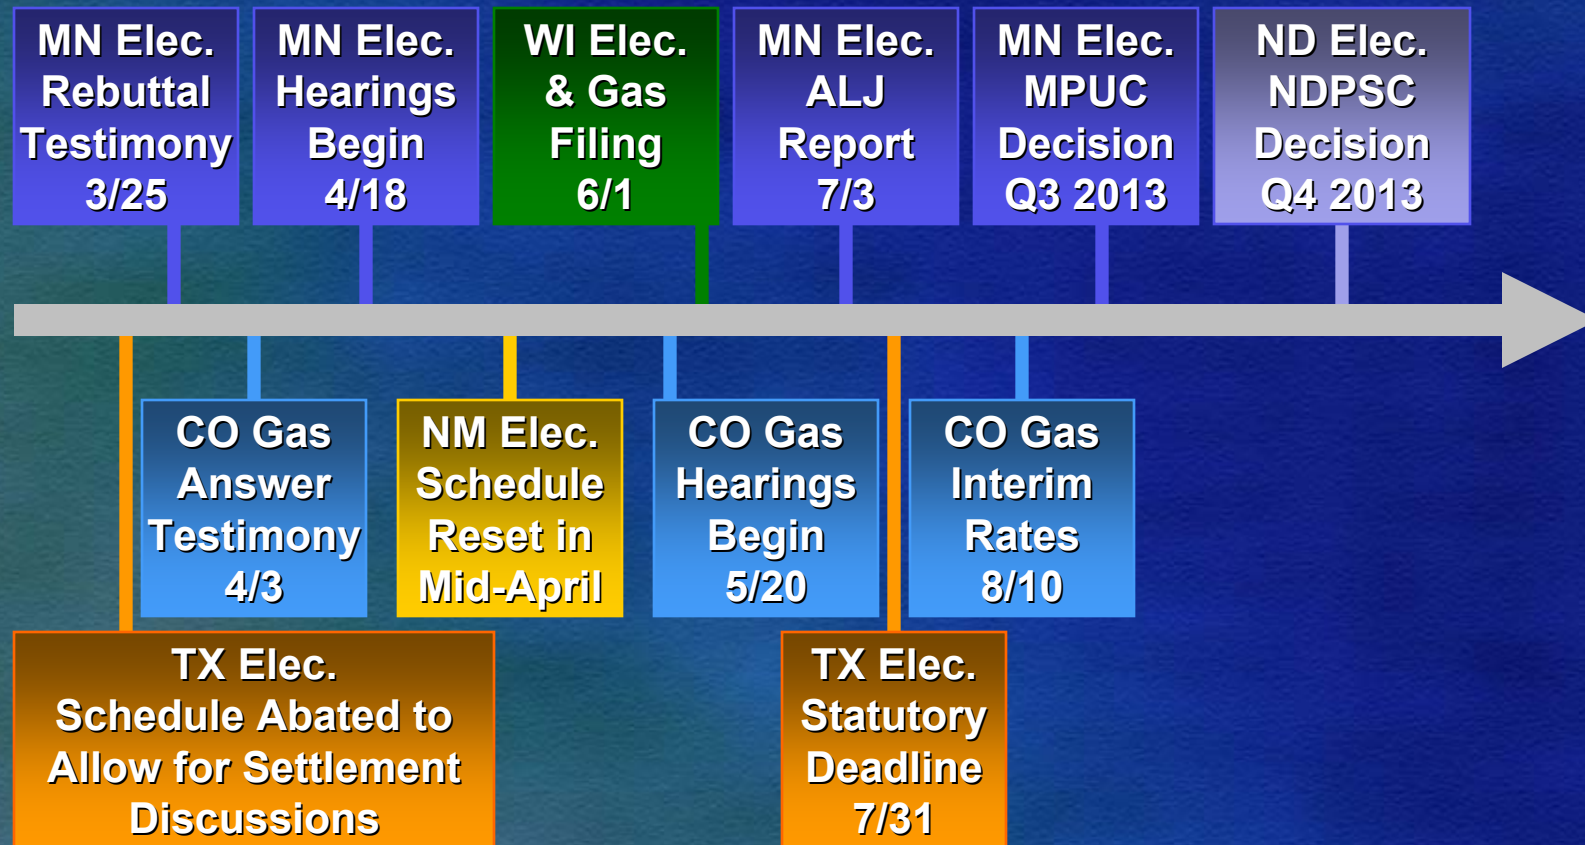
MN Elec. Rebuttal Testimony 3/25

MN Elec. Hearings Begin 4/18

WI Elec. & Gas Filing 6/1

MN Elec. ALJ Report 7/3

MN Elec. MPUC Decision Q3 2013

ND Elec. NDPSC Decision Q4 2013

CO Gas Answer Testimony 4/3

NM Elec. Schedule Reset in Mid-April

CO Gas Hearings Begin 5/20

CO Gas Interim Rates 8/10

TX Elec. Schedule Abated to Allow for Settlement Discussions

TX Elec. Statutory Deadline 7/31